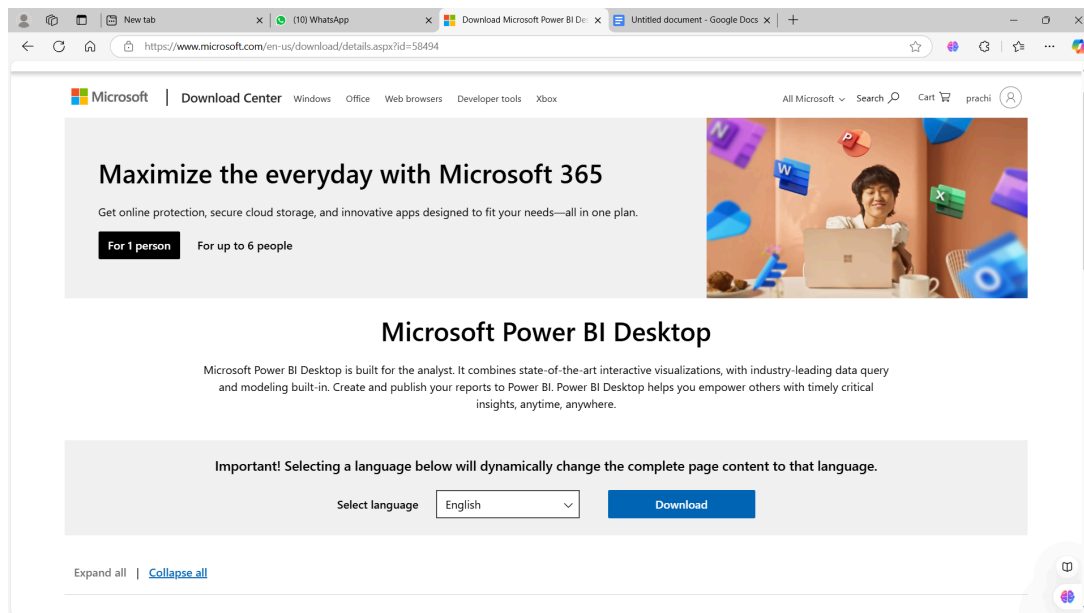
New tab
(10) WhatsApp
Download Microsoft Power BI De
Untitled document - Google Docs
https://www.microsoft.com/en-us/download/details.aspx?id=58494

Microsoft | Download Center Windows Office Web browsers Developer tools Xbox
All Microsoft Search Cart prachi

Maximize the everyday with Microsoft 365

Get online protection, secure cloud storage, and innovative apps designed to fit your needs—all in one plan.

For 1 person For up to 6 people

Microsoft Power BI Desktop

Microsoft Power BI Desktop is built for the analyst. It combines state-of-the-art interactive visualizations, with industry-leading data query and modeling built-in. Create and publish your reports to Power BI. Power BI Desktop helps you empower others with timely critical insights, anytime, anywhere.

Important! Selecting a language below will dynamically change the complete page content to that language.

Select language English Download

Expand all | Collapse all